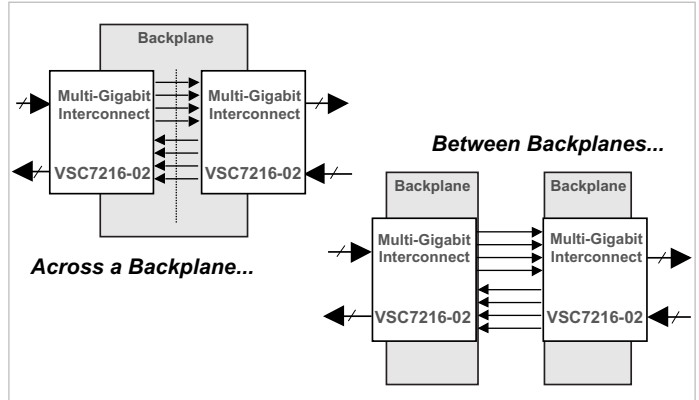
Backplane

Multi-Gigabit Interconnect

VSC7216-02

Multi-Gigabit Interconnect

VSC7216-02

Across a Backplane...

Between Backplanes...

Backplane

Backplane

Multi-Gigabit Interconnect

VSC7216-02

Multi-Gigabit Interconnect

VSC7216-02